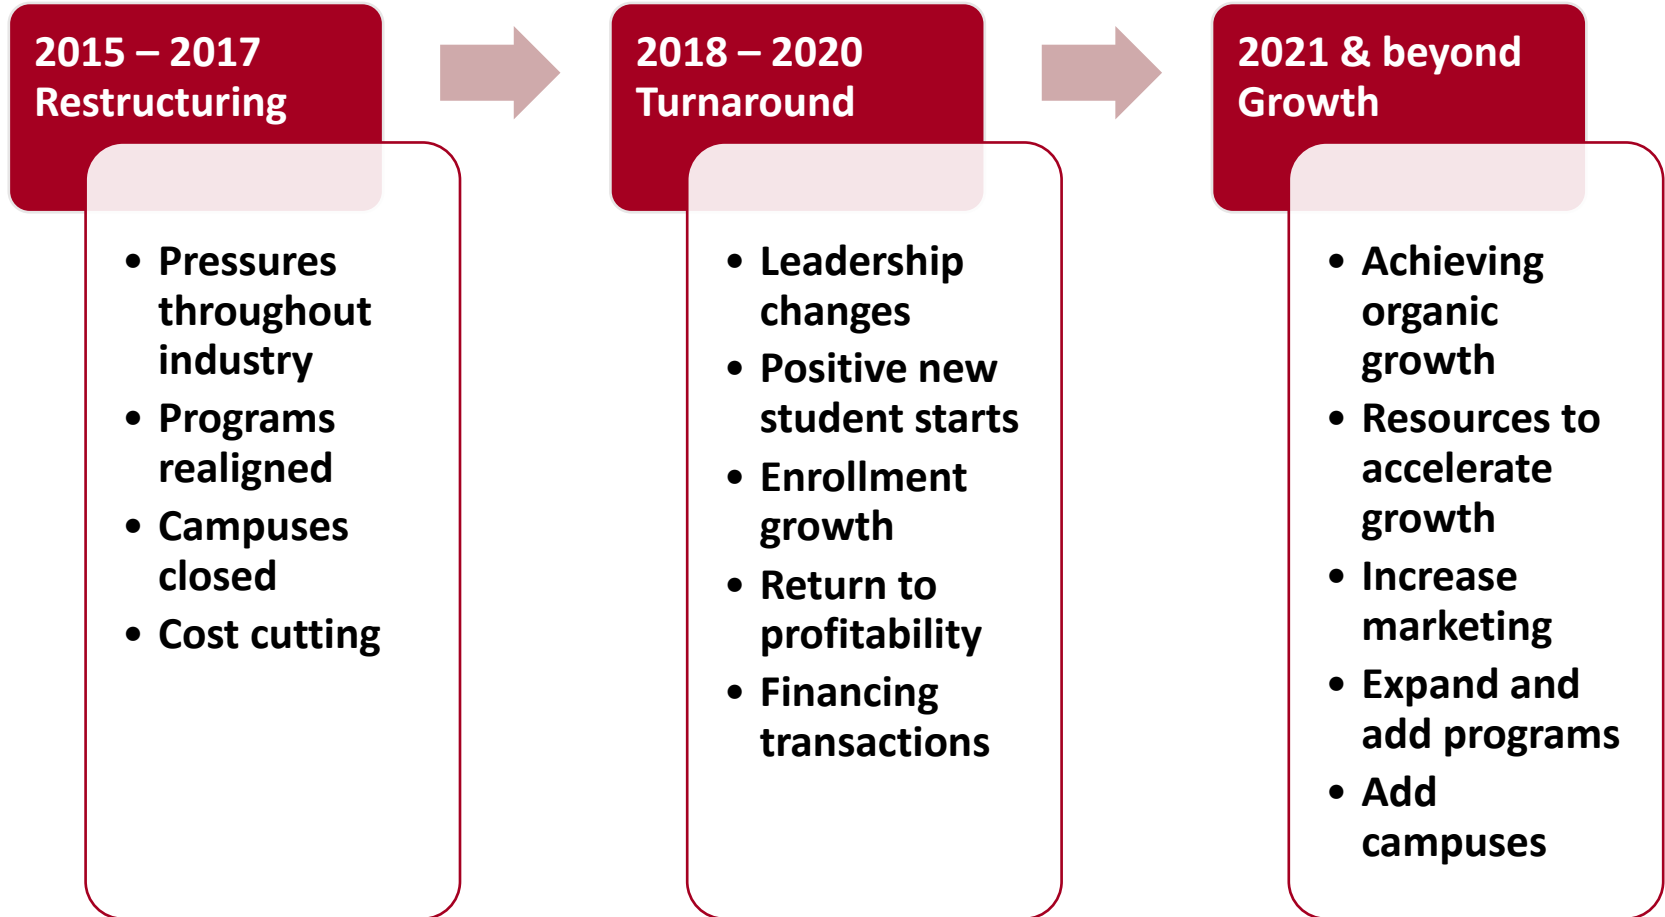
2015 – 2017
Restructuring

- Pressures throughout industry
- Programs realigned
- Campuses closed
- Cost cutting

2018 – 2020
Turnaround

- Leadership changes
- Positive new student starts
- Enrollment growth
- Return to profitability
- Financing transactions

2021 & beyond
Growth

- Achieving organic growth
- Resources to accelerate growth
- Increase marketing
- Expand and add programs
- Add campuses